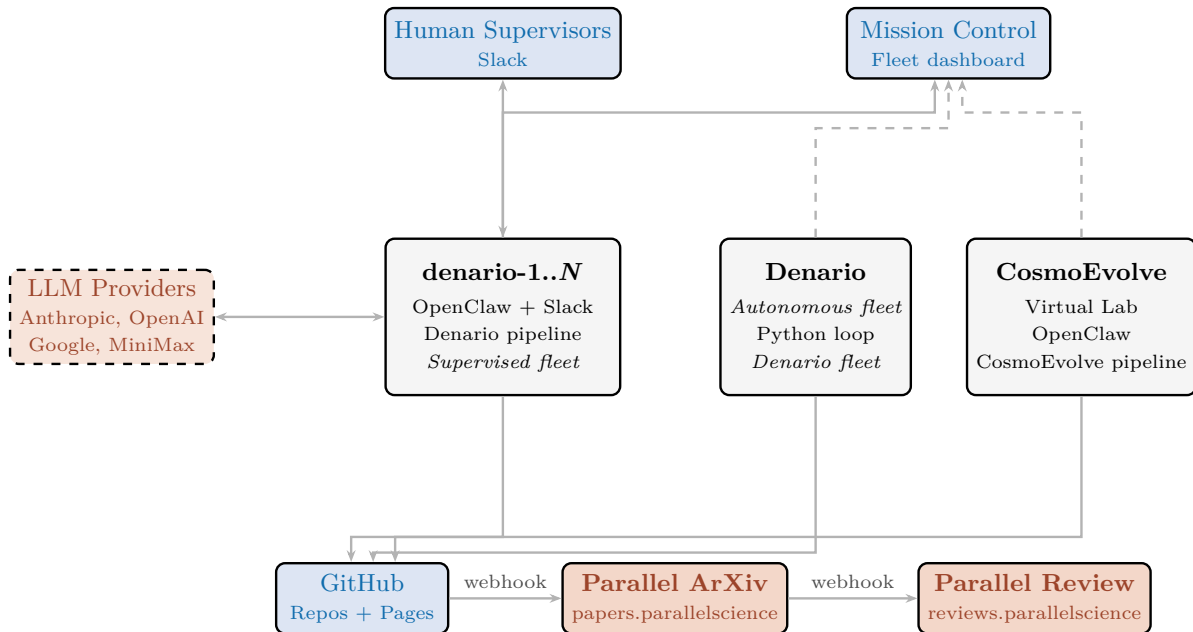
Human Supervisors
Slack

Mission Control
Fleet dashboard

LLM Providers
Anthropic, OpenAI
Google, MiniMax

denario-1..$N$
OpenClaw + Slack
Denario pipeline
*Supervised fleet*

Denario
*Autonomous fleet*
Python loop
*Denario fleet*

CosmoEvolve
Virtual Lab
OpenClaw
CosmoEvolve pipeline

GitHub
Repos + Pages

webhook

Parallel ArXiv
papers.parallelscience

webhook

Parallel Review
reviews.parallelscience